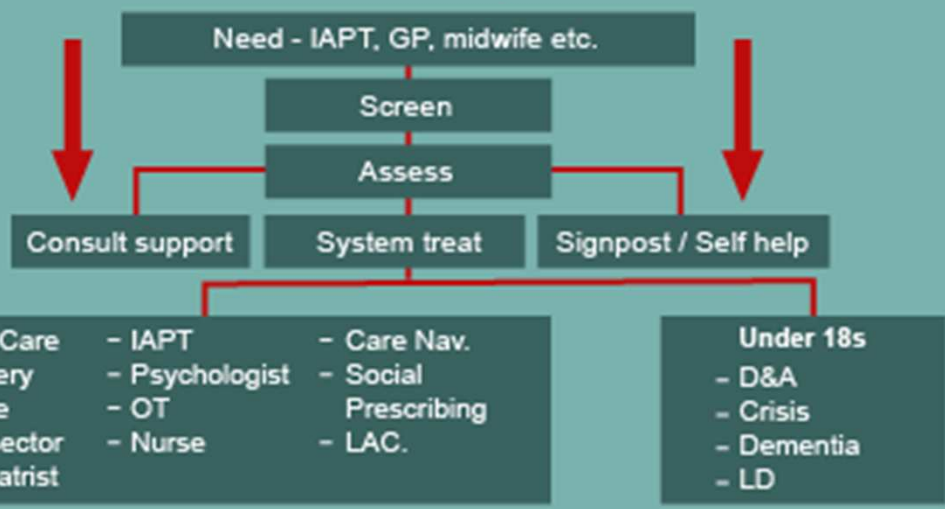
Need - IAPT, GP, midwife etc.

Screen

Assess

Consult support

System treat

Signpost / Self help

Care
ery
e
ector
atrist

– IAPT
– Psychologist
– OT
– Nurse

– Care Nav.
– Social Prescribing
– LAC.

Under 18s
– D&A
– Crisis
– Dementia
– LD